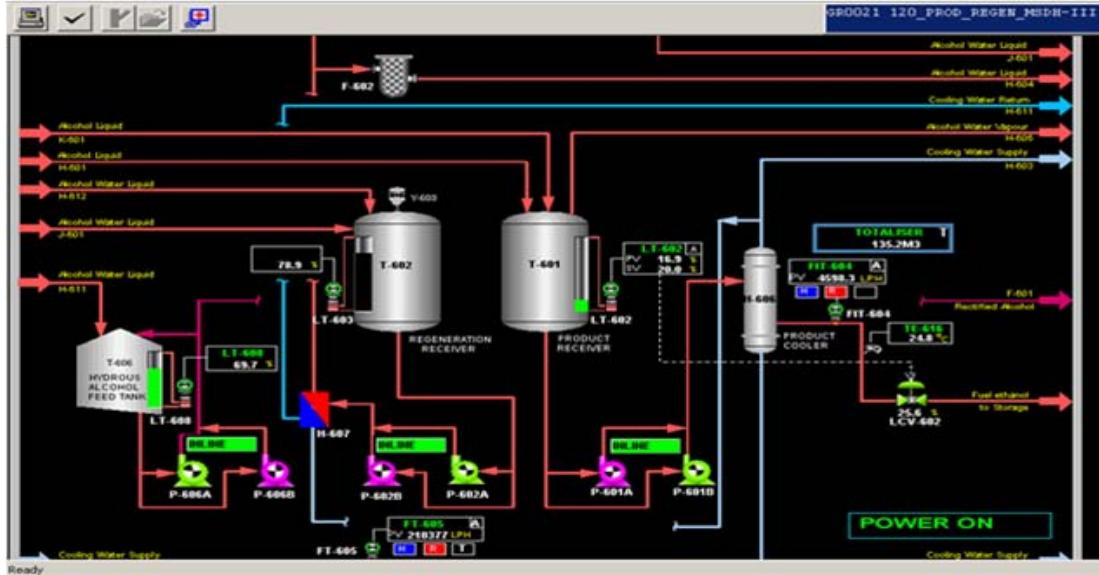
GR0021 120_PROD_REGEN_MSDH-III

Alcohol Water Liquid
J-601
Alcohol Water Liquid
H-604
Cooling Water Return
H-611
Alcohol Water Vapour
H-606
Cooling Water Supply
H-603

F-602

Alcohol Liquid
K-601
Alcohol Liquid
H-601
Alcohol Water Liquid
H-612
Alcohol Water Liquid
J-601
Alcohol Water Liquid
H-611

Y-603
T-602
78.9 %
LT-603
REGENERATION RECEIVER

T-601
LT-602
PV 16.9 %
SV 20.0 %
LT-602
PRODUCT RECEIVER

TOTALISER T
135.2M3

FIT-604 A
PV 4598.3 LPH
M R
FIT-604
H-606
PRODUCT COOLER

F-601
Rectified Alcohol

TE-616
24.8 °C

Fuel ethanol to Storage
25.6 %
LCV-602

T-606
HYDROUS ALCOHOL FEED TANK
LT-608
69.7 %
LT-608

H-607

INLINE
P-606A
P-606B
INLINE
P-602B
P-602A
INLINE
P-601A
P-601B

FT-605 A
PV 218377 LPH
M R T
FT-605

POWER ON

Cooling Water Supply
Cooling Water Supply

Ready